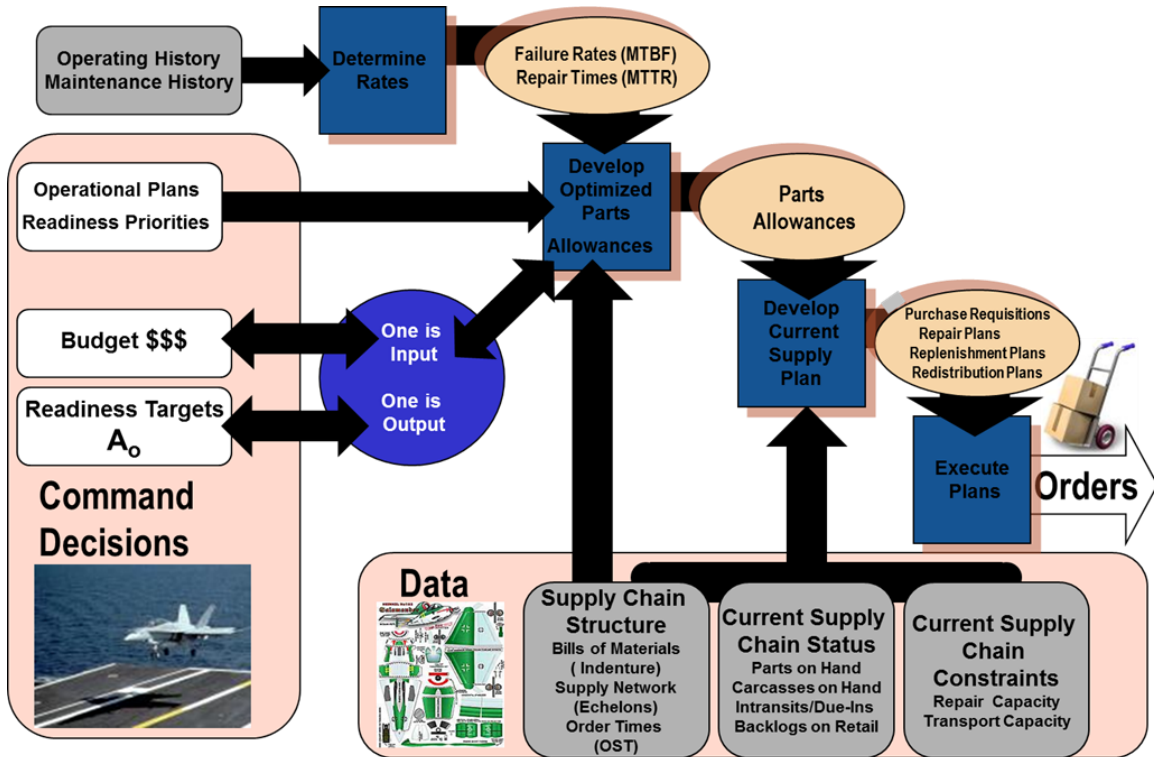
Operating History
Maintenance History

Determine Rates

Failure Rates (MTBF)
Repair Times (MTTR)

Operational Plans
Readiness Priorities

Develop Optimized Parts Allowances

Parts Allowances

Budget $$$

One is Input

One is Output

Readiness Targets
$A_o$

Develop Current Supply Plan

Purchase Requisitions
Repair Plans
Replenishment Plans
Redistribution Plans

Execute Plans

Orders

Command Decisions

Data

Supply Chain Structure
Bills of Materials
( Indenture)
Supply Network
(Echelons)
Order Times
(OST)

Current Supply Chain Status
Parts on Hand
Carcasses on Hand
Intransits/Due-Ins
Backlogs on Retail

Current Supply Chain Constraints
Repair Capacity
Transport Capacity